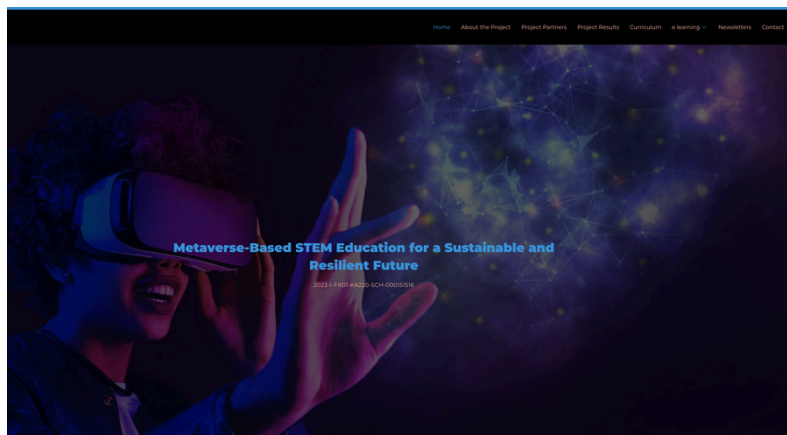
Home About the Project Project Partners Project Results Curriculum e learning Newsletters Contact

Metaverse-Based STEM Education for a Sustainable and Resilient Future

2023-1-FR01-KA220-SCH-000151516